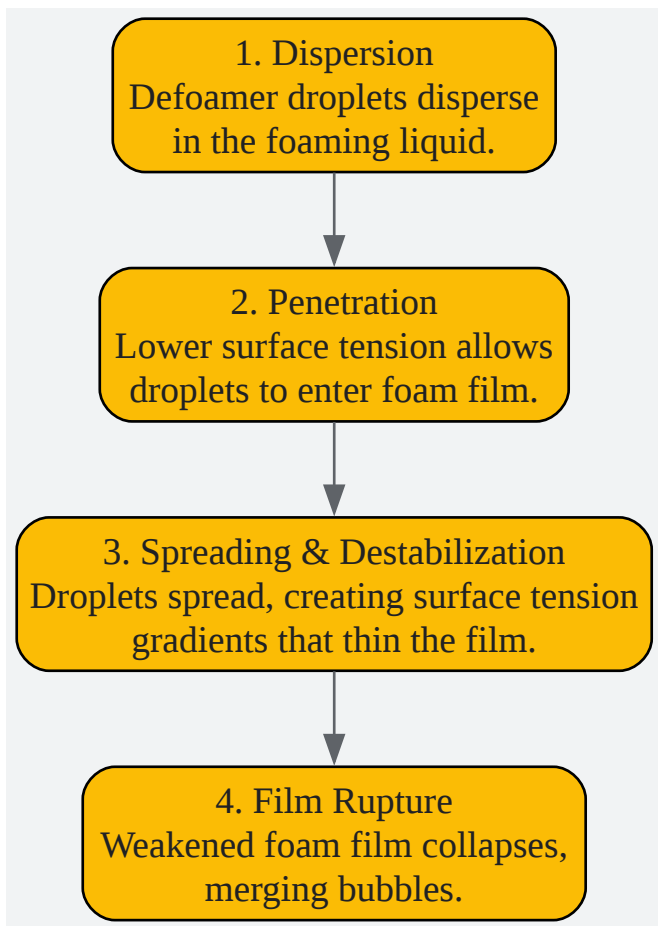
1. Dispersion
Defoamer droplets disperse in the foaming liquid.

2. Penetration
Lower surface tension allows droplets to enter foam film.

3. Spreading & Destabilization
Droplets spread, creating surface tension gradients that thin the film.

4. Film Rupture
Weakened foam film collapses, merging bubbles.